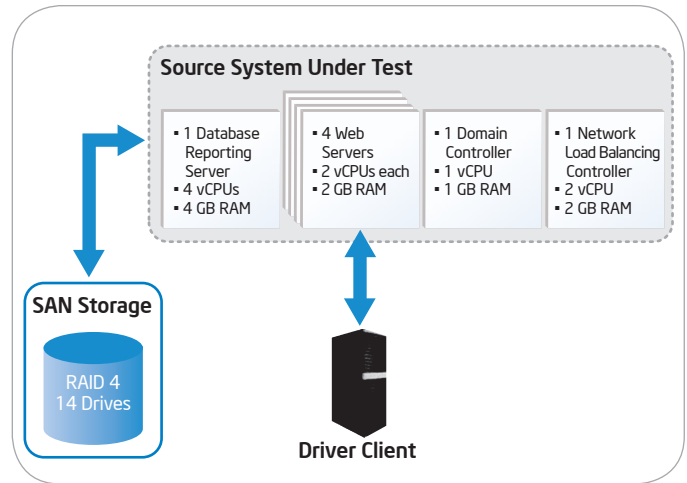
Source System Under Test

▪ 1 Database Reporting Server
▪ 4 vCPUs
▪ 4 GB RAM

▪ 4 Web Servers
▪ 2 vCPUs each
▪ 2 GB RAM

▪ 1 Domain Controller
▪ 1 vCPU
▪ 1 GB RAM

▪ 1 Network Load Balancing Controller
▪ 2 vCPU
▪ 2 GB RAM

SAN Storage

RAID 4
14 Drives

Driver Client